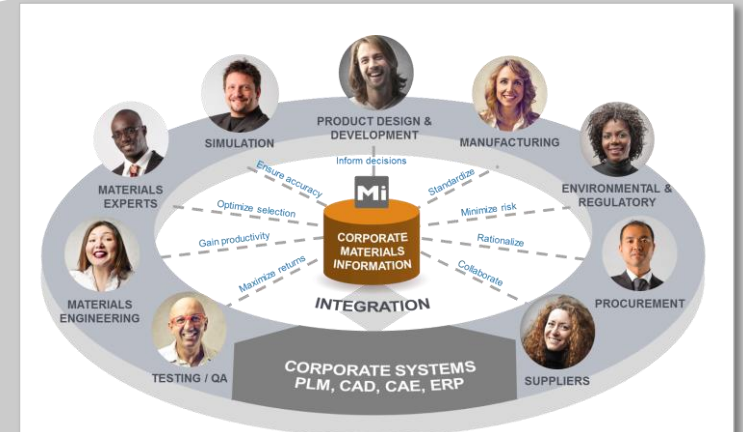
PRODUCT DESIGN & DEVELOPMENT

SIMULATION

MANUFACTURING

MATERIALS EXPERTS

ENVIRONMENTAL & REGULATORY

MATERIALS ENGINEERING

PROCUREMENT

TESTING / QA

SUPPLIERS

Inform decisions

Ensure accuracy

Standardize

Optimize selection

Minimize risk

Gain productivity

Rationalize

Maximize returns

Collaborate

Mi

CORPORATE MATERIALS INFORMATION

INTEGRATION

CORPORATE SYSTEMS
PLM, CAD, CAE, ERP